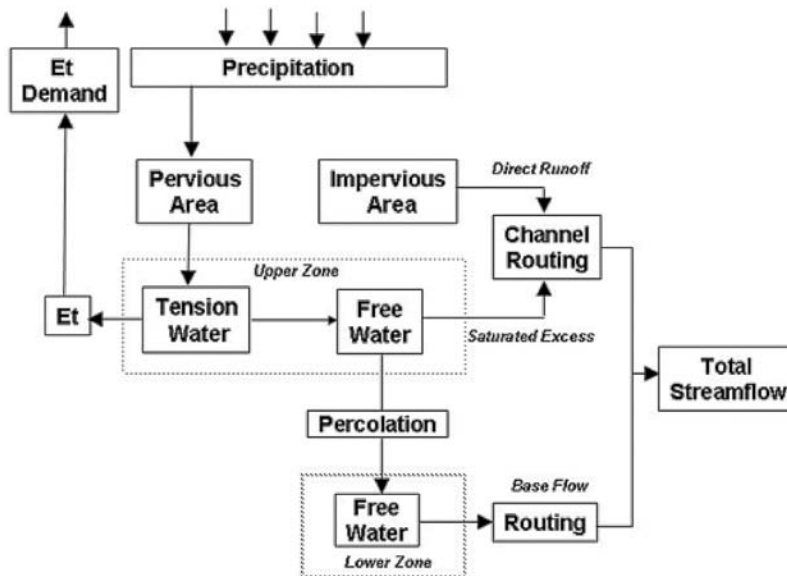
Et Demand

Precipitation

Pervious Area

Impervious Area

Direct Runoff

Channel Routing

Upper Zone

Et

Tension Water

Free Water

Saturated Excess

Total Streamflow

Percolation

Base Flow

Free Water

Routing

Lower Zone